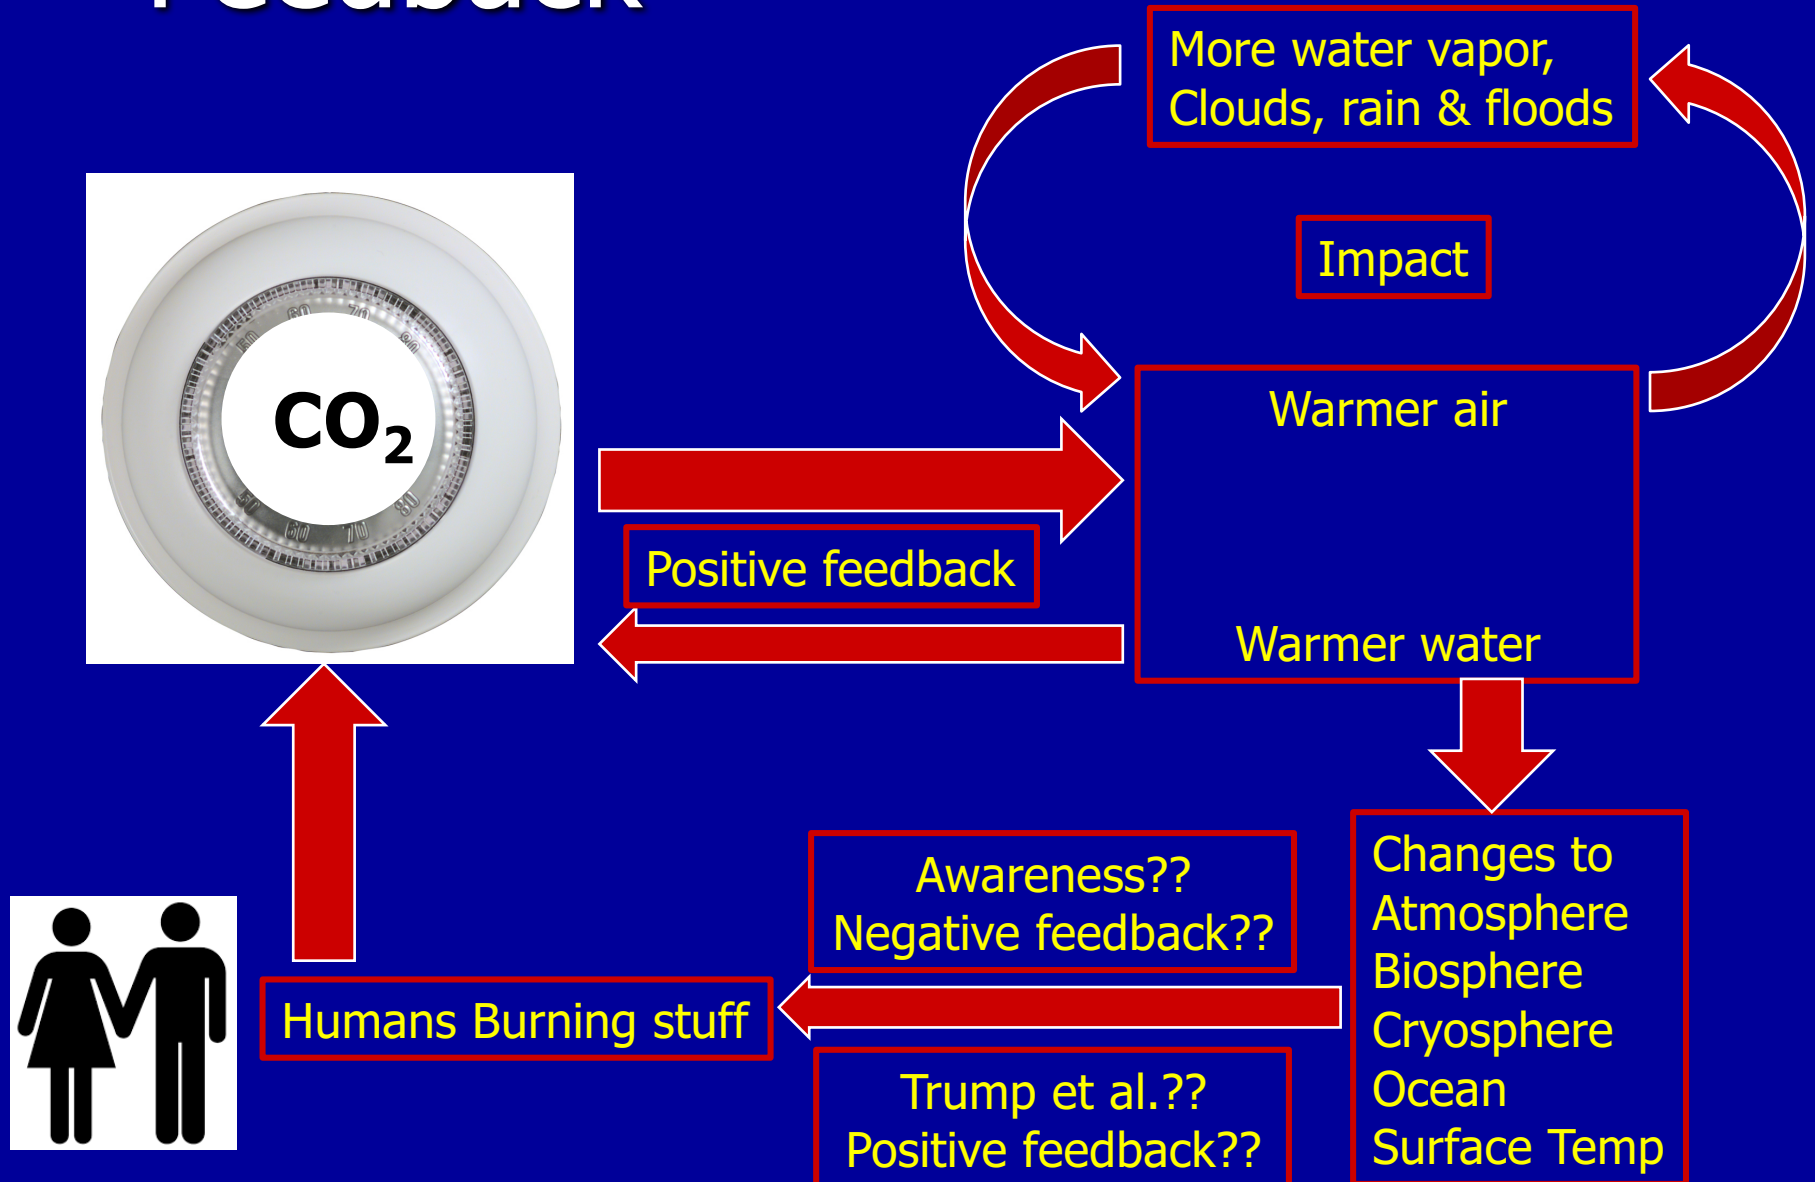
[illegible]

More water vapor, Clouds, rain & floods

Impact

$CO_2$

Warmer air

Warmer water

Positive feedback

Changes to
Atmosphere
Biosphere
Cryosphere
Ocean
Surface Temp

Awareness??
Negative feedback??

Humans Burning stuff

Trump et al.??
Positive feedback??